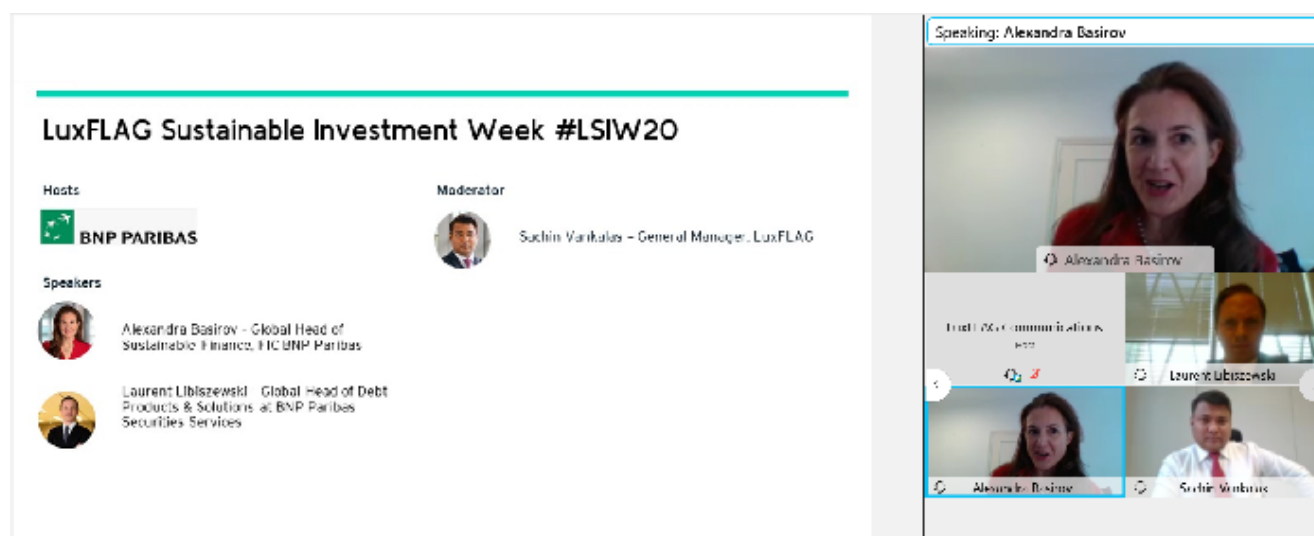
LuxFLAG Sustainable Investment Week #LSIW20

Hosts

BNP PARIBAS

Moderator

Suchin Vankulas – General Manager, LuxFLAG

Speakers

Alexandra Basirov - Global Head of Sustainable Finance, FIC BNP Paribas

Laurent Libiszewski - Global Head of Debt Products & Solutions at BNP Paribas Securities Services

Speaking: Alexandra Basirov

Alexandra Basirov

LuxFLAG Communications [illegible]

Laurent Libiszewski

Alexandra Basirov

Suchin Vankulas